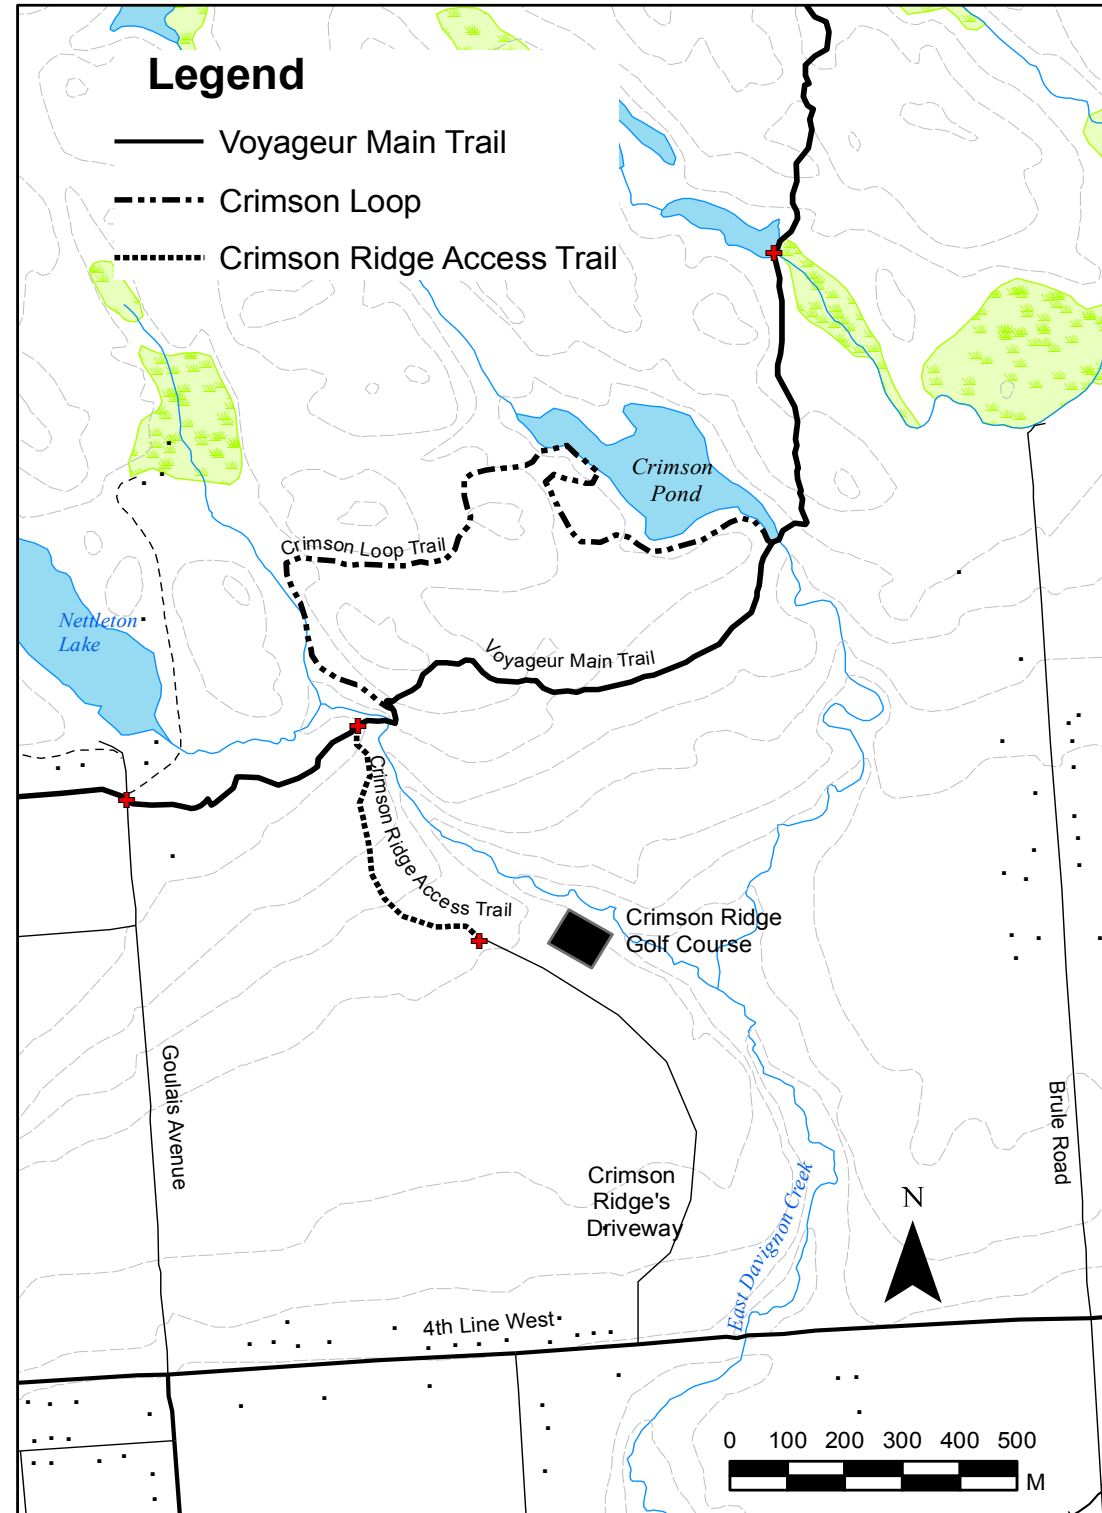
Legend

Voyageur Main Trail

Crimson Loop

Crimson Ridge Access Trail

Crimson Pond

Crimson Loop Trail

Nettleton Lake

Voyageur Main Trail

Crimson Ridge Access Trail

Crimson Ridge Golf Course

Goulais Avenue

Crimson Ridge's Driveway

East Davignon Creek

N

Brule Road

4th Line West

0 100 200 300 400 500

M